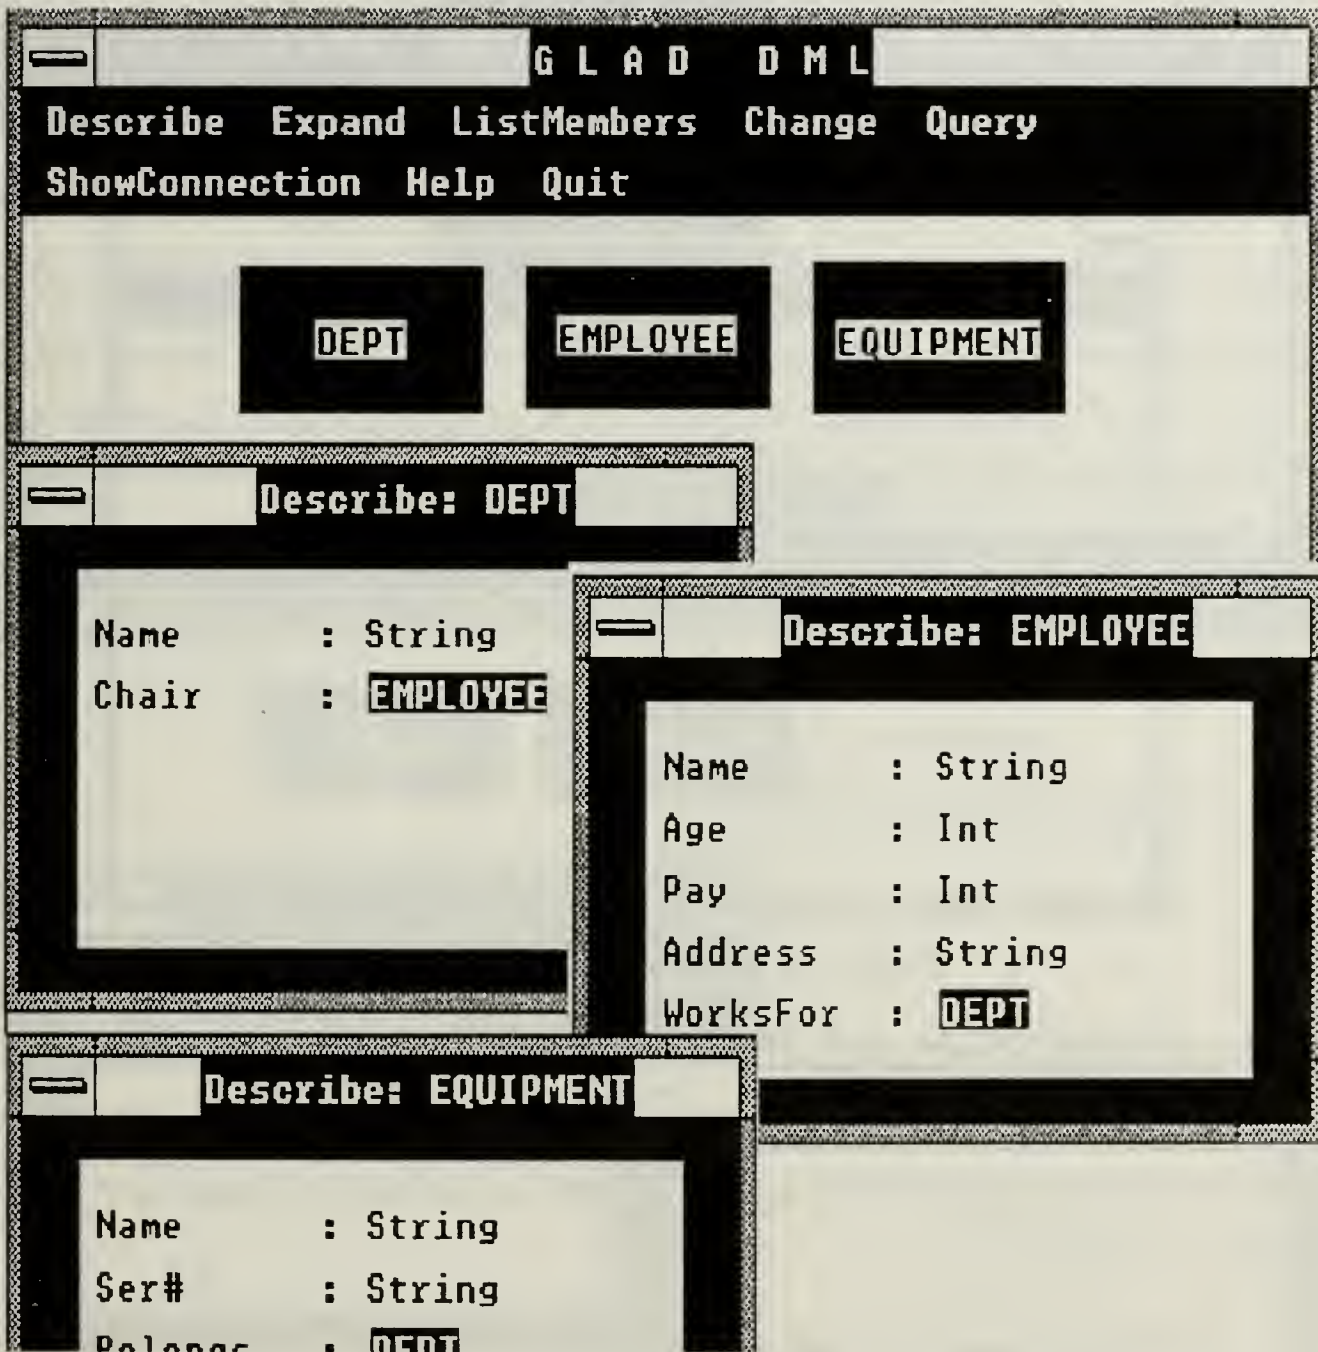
G L A D D M L

Describe Expand ListMembers Change Query ShowConnection Help Quit

DEPT EMPLOYEE EQUIPMENT

Describe: DEPT

Name : String
Chair : EMPLOYEE

Describe: EMPLOYEE

Name : String
Age : Int
Pay : Int
Address : String
WorksFor : DEPT

Describe: EQUIPMENT

Name : String
Ser# : String
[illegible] : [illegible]